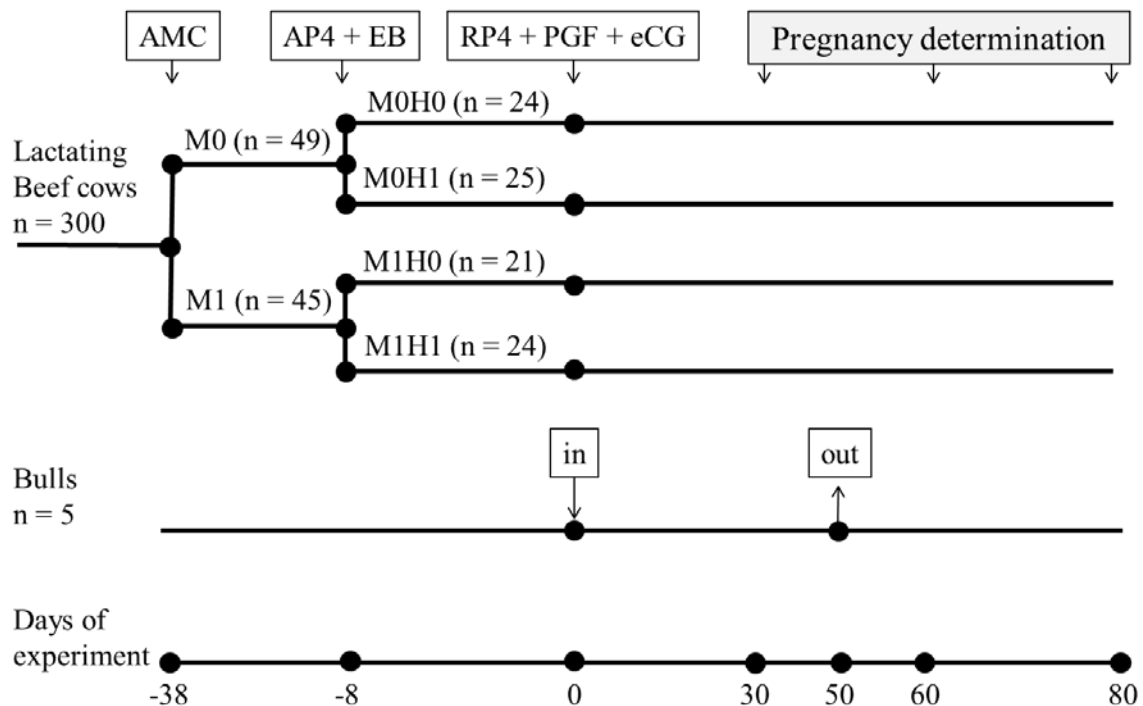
AMC

AP4 + EB

RP4 + PGF + eCG

Pregnancy determination

Lactating Beef cows n = 300

M0 (n = 49)

M0H0 (n = 24)

M0H1 (n = 25)

M1 (n = 45)

M1H0 (n = 21)

M1H1 (n = 24)

Bulls n = 5

in

out

Days of experiment

-38

-8

0

30

50

60

80